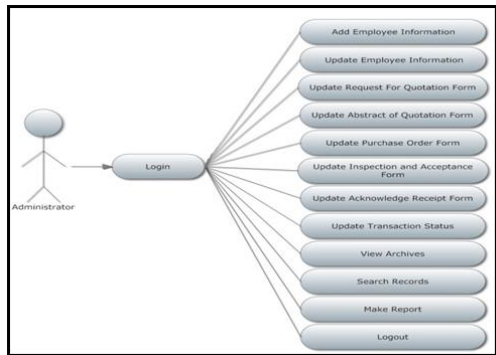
Administrator

Login

Add Employee Information

Update Employee Information

Update Request For Quotation Form

Update Abstract of Quotation Form

Update Purchase Order Form

Update Inspection and Acceptance Form

Update Acknowledge Receipt Form

Update Transaction Status

View Archives

Search Records

Make Report

Logout